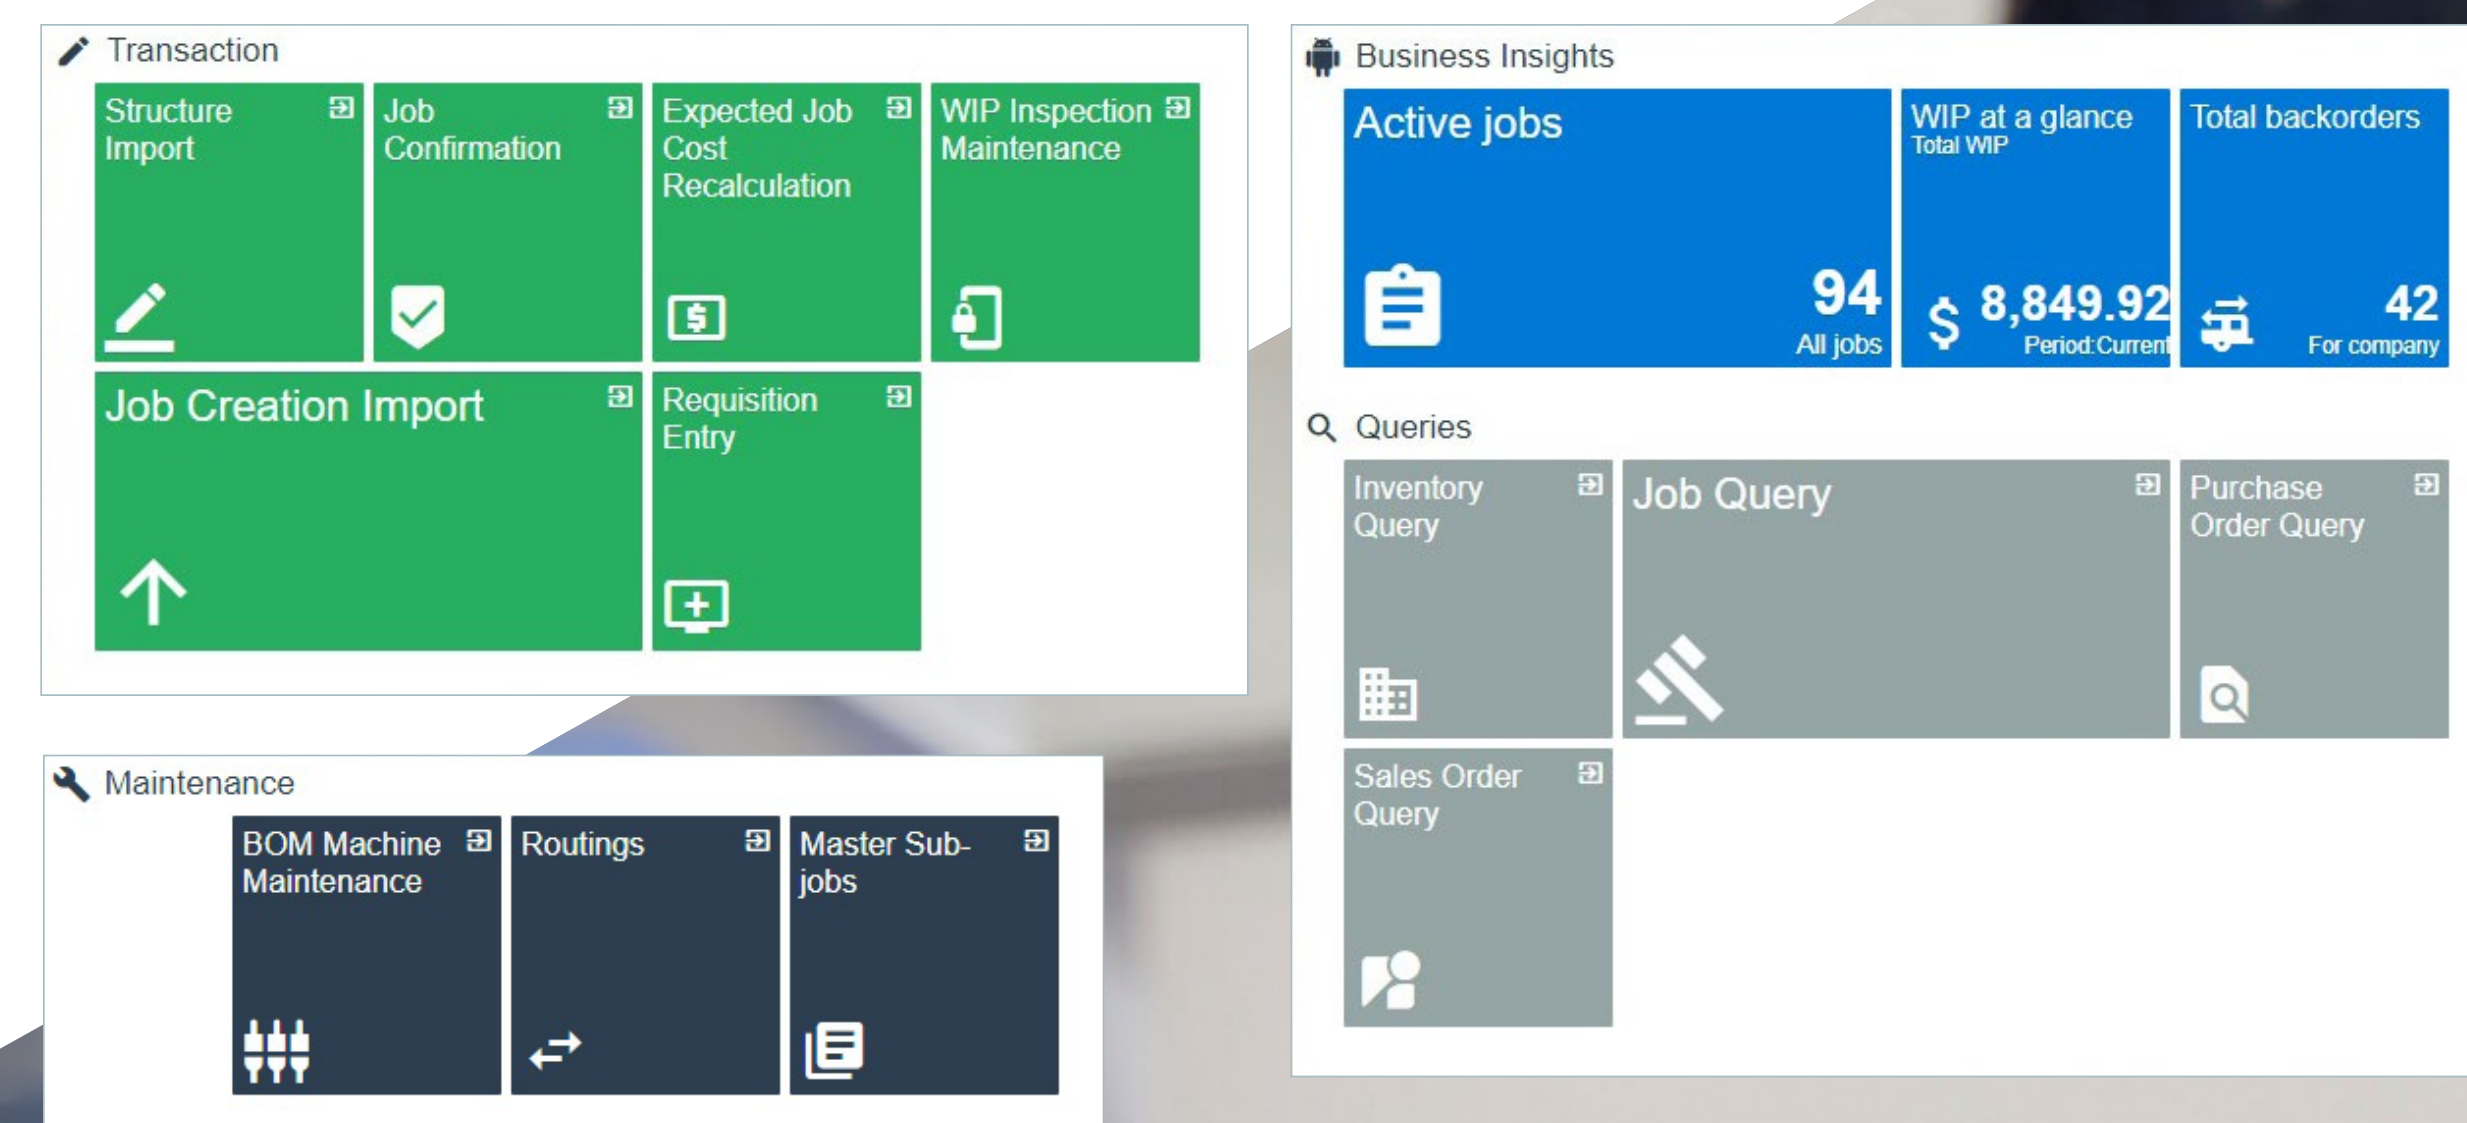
Transaction

Structure Import

Job Confirmation

Expected Job Cost Recalculation

WIP Inspection Maintenance

Job Creation Import

Requisition Entry

Maintenance

BOM Machine Maintenance

Routings

Master Sub-jobs

Business Insights

Active jobs

94
All jobs

WIP at a glance
Total WIP

$ 8,849.92
Period:Current

Total backorders

42
For company

Queries

Inventory Query

Job Query

Purchase Order Query

Sales Order Query